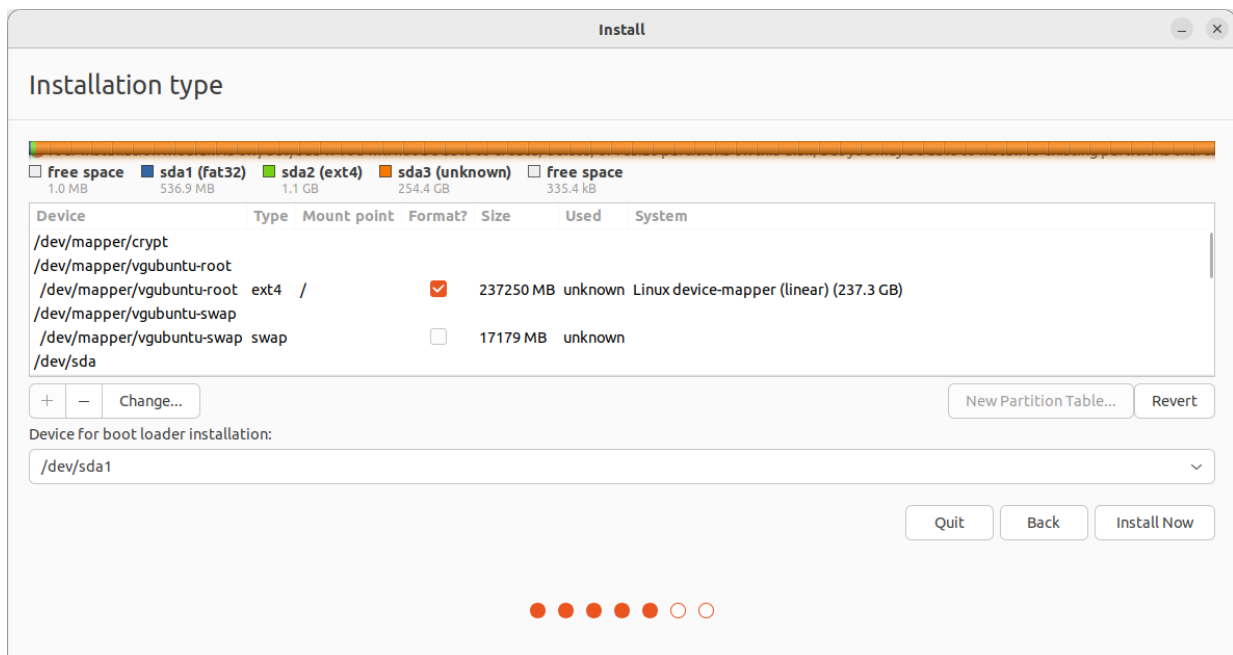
Install

Installation type

free space 1.0 MB | sda1 (fat32) 536.9 MB | sda2 (ext4) 1.1 GB | sda3 (unknown) 254.4 GB | free space 335.4 kB

| Device | Type | Mount point | Format? | Size | Used | System |
|---|---|---|---|---|---|---|
| /dev/mapper/crypt | | | | | | |
| /dev/mapper/vgubuntu-root | | | | | | |
| /dev/mapper/vgubuntu-root | ext4 | / | ☑ | 237250 MB | unknown | Linux device-mapper (linear) (237.3 GB) |
| /dev/mapper/vgubuntu-swap | | | | | | |
| /dev/mapper/vgubuntu-swap | swap | | ☐ | 17179 MB | unknown | |
| /dev/sda | | | | | | |

+ – Change...

New Partition Table... Revert

Device for boot loader installation:

/dev/sda1

Quit Back Install Now